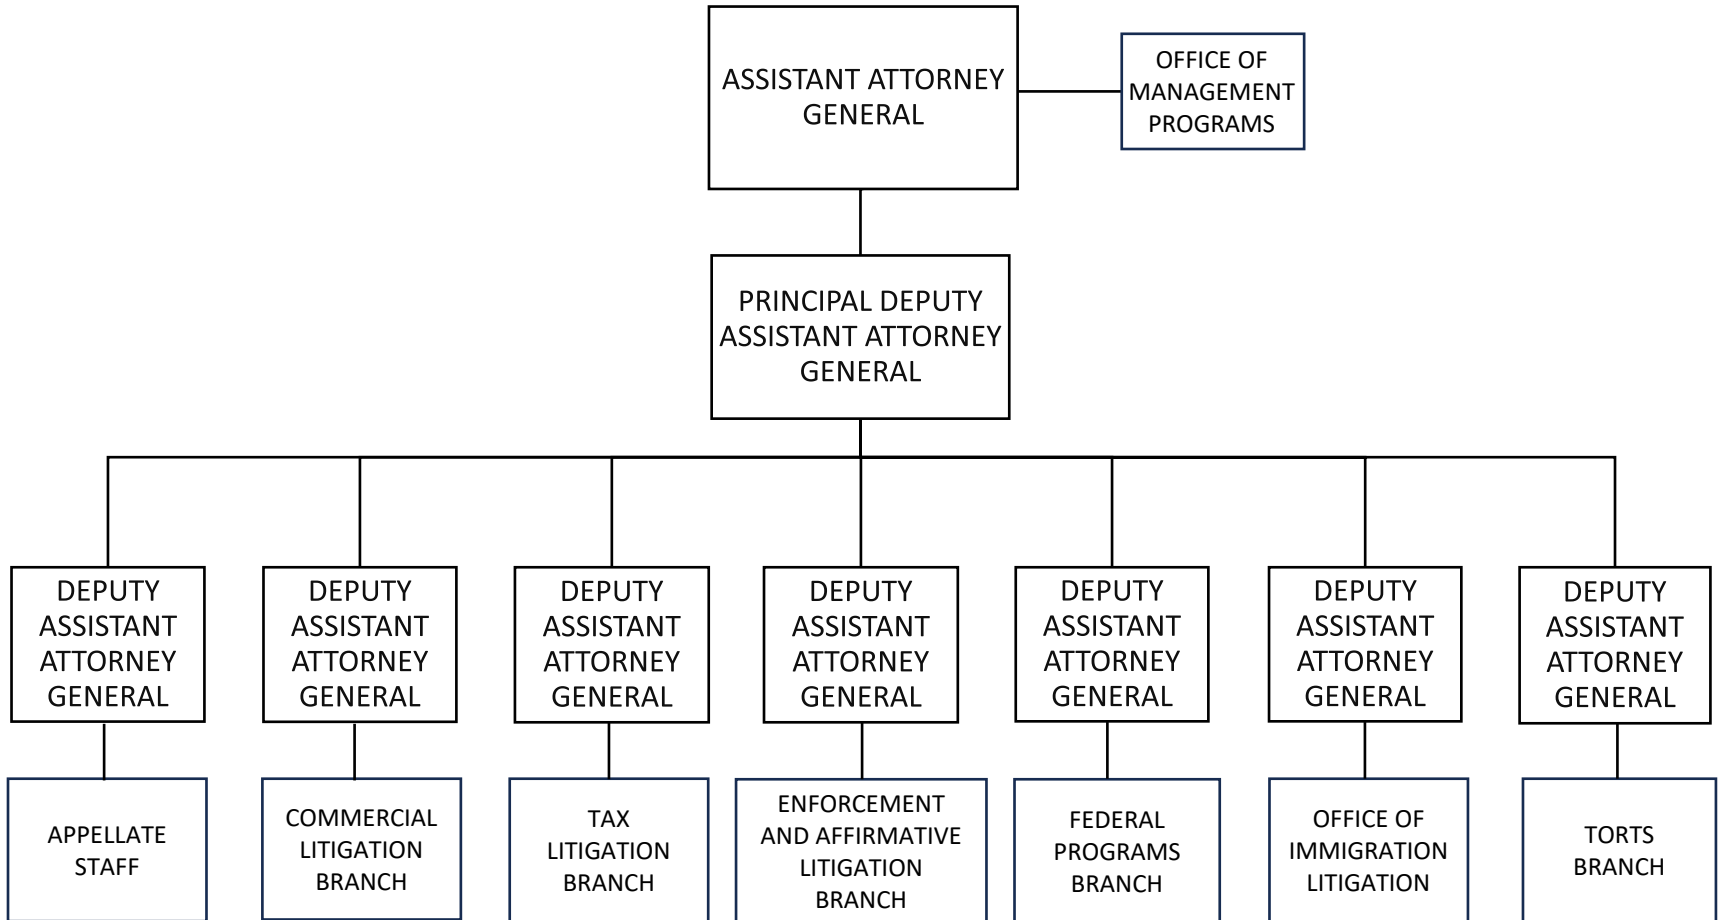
ASSISTANT ATTORNEY GENERAL

OFFICE OF MANAGEMENT PROGRAMS

PRINCIPAL DEPUTY ASSISTANT ATTORNEY GENERAL

DEPUTY ASSISTANT ATTORNEY GENERAL

APPELLATE STAFF

DEPUTY ASSISTANT ATTORNEY GENERAL

COMMERCIAL LITIGATION BRANCH

DEPUTY ASSISTANT ATTORNEY GENERAL

TAX LITIGATION BRANCH

DEPUTY ASSISTANT ATTORNEY GENERAL

ENFORCEMENT AND AFFIRMATIVE LITIGATION BRANCH

DEPUTY ASSISTANT ATTORNEY GENERAL

FEDERAL PROGRAMS BRANCH

DEPUTY ASSISTANT ATTORNEY GENERAL

OFFICE OF IMMIGRATION LITIGATION

DEPUTY ASSISTANT ATTORNEY GENERAL

TORTS BRANCH